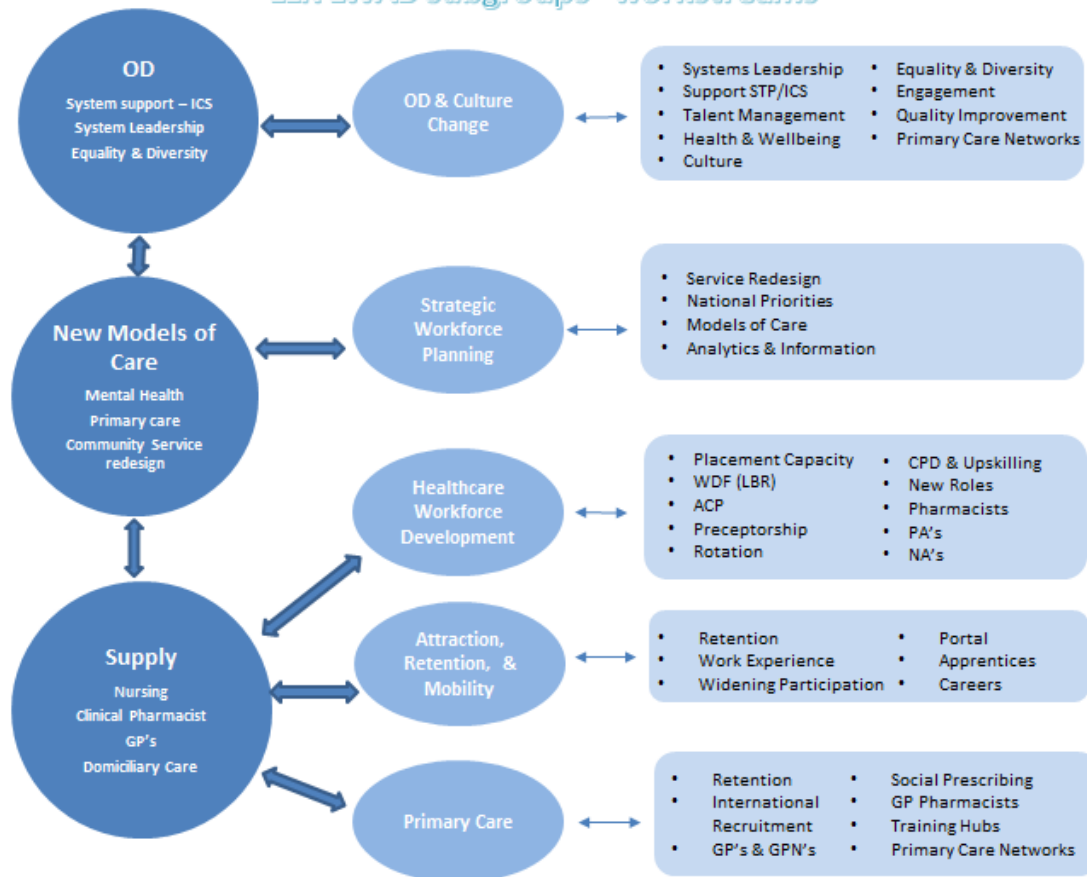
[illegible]

OD
System support – ICS
System Leadership
Equality & Diversity

New Models of Care
Mental Health
Primary care
Community Service redesign

Supply
Nursing
Clinical Pharmacist
GP's
Domiciliary Care

OD & Culture Change

- Systems Leadership
- Support STP/ICS
- Talent Management
- Health & Wellbeing
- Culture
- Equality & Diversity
- Engagement
- Quality Improvement
- Primary Care Networks

Strategic Workforce Planning

- Service Redesign
- National Priorities
- Models of Care
- Analytics & Information

Healthcare Workforce Development

- Placement Capacity
- WDF (LBR)
- ACP
- Preceptorship
- Rotation
- CPD & Upskilling
- New Roles
- Pharmacists
- PA's
- NA's

Attraction, Retention, & Mobility

- Retention
- Work Experience
- Widening Participation
- Portal
- Apprentices
- Careers

Primary Care

- Retention
- International Recruitment
- GP's & GPN's
- Social Prescribing
- GP Pharmacists
- Training Hubs
- Primary Care Networks